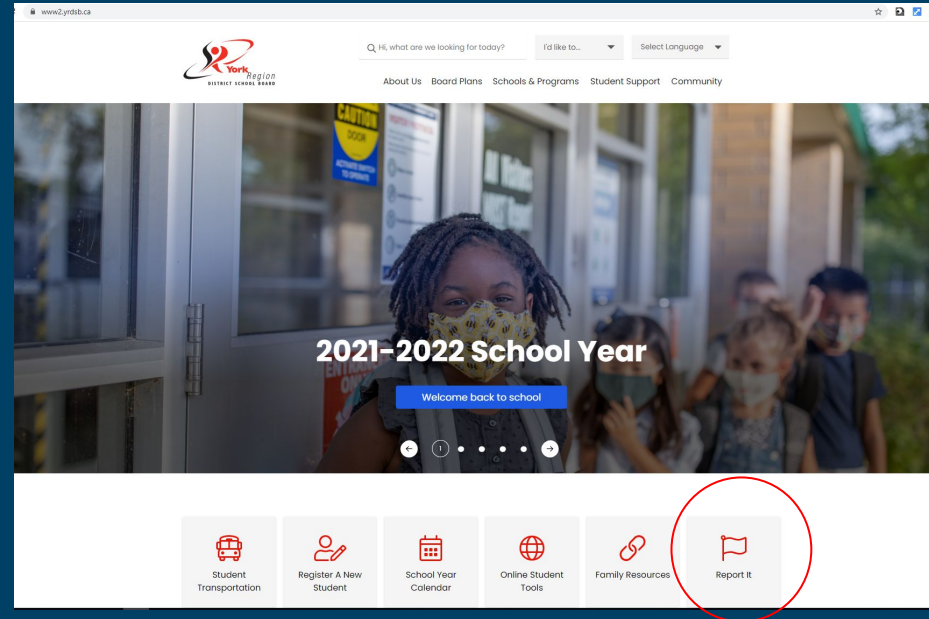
www2.yrdsb.ca

York Region DISTRICT SCHOOL BOARD

Hi, what are we looking for today?

I'd like to...

Select Language

About Us Board Plans Schools & Programs Student Support Community

CAUTION DOOR

2021-2022 School Year

Welcome back to school

1

Student Transportation

Register A New Student

School Year Calendar

Online Student Tools

Family Resources

Report It